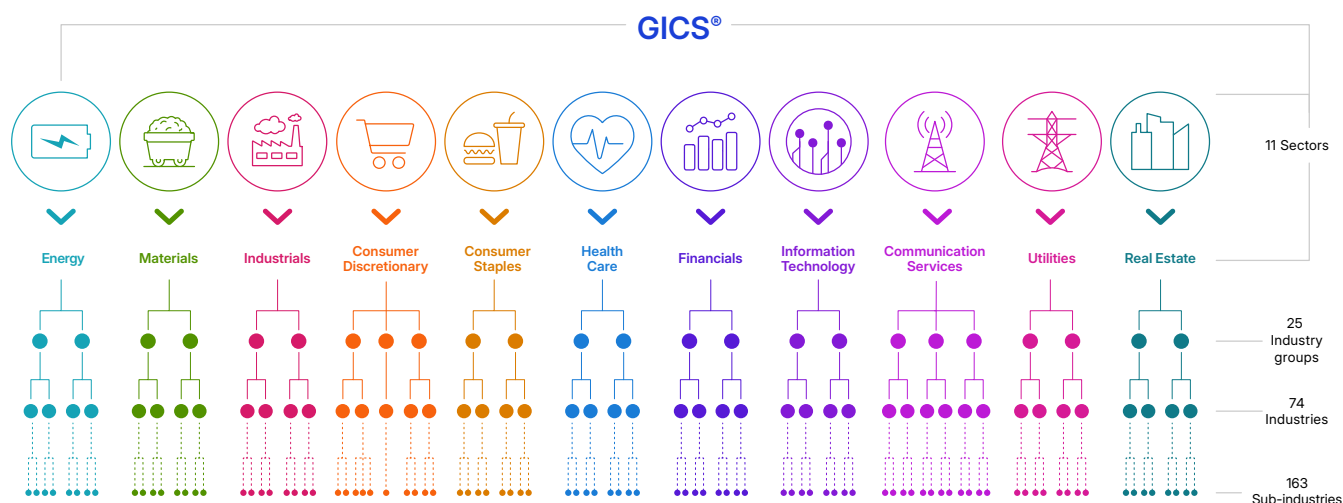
GICS®

11 Sectors

Energy

Materials

Industrials

Consumer Discretionary

Consumer Staples

Health Care

Financials

Information Technology

Communication Services

Utilities

Real Estate

25 Industry groups

74 Industries

163 Sub-industries